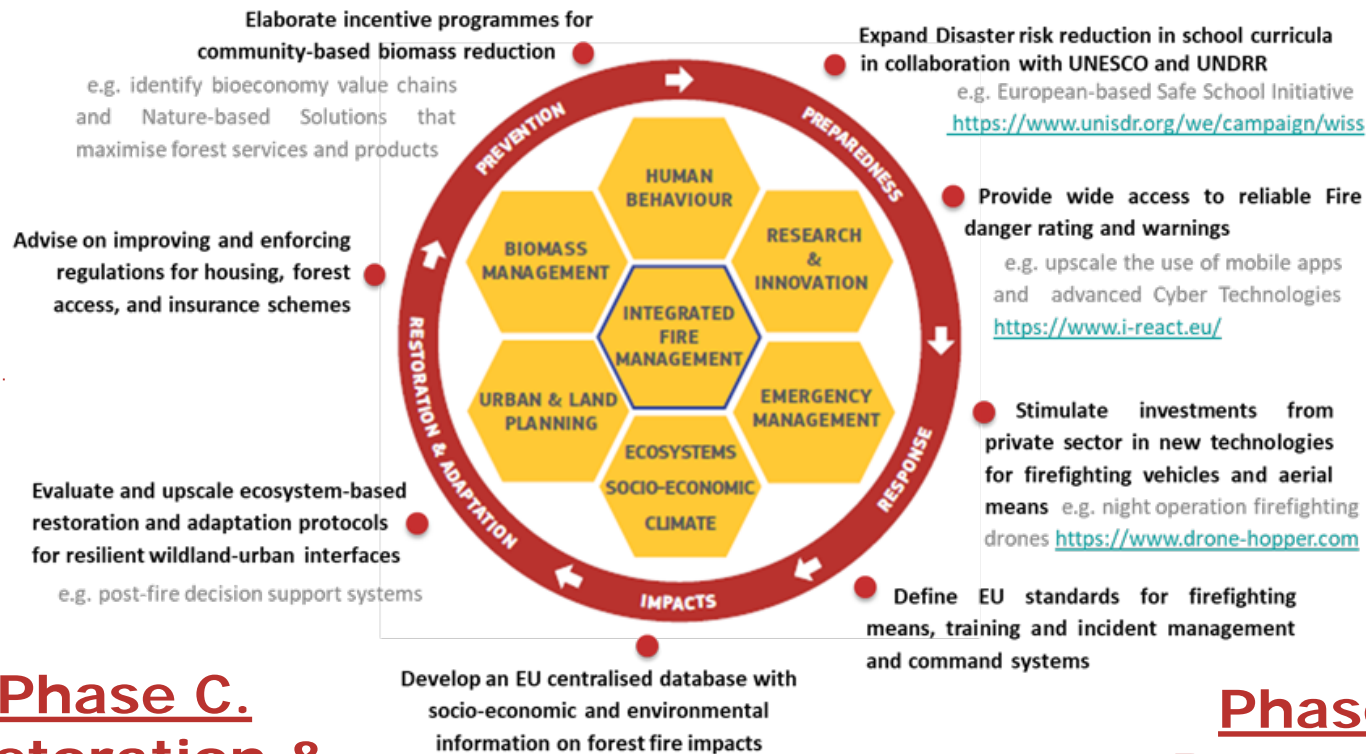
Elaborate incentive programmes for community-based biomass reduction

e.g. identify bioeconomy value chains and Nature-based Solutions that maximise forest services and products

Expand Disaster risk reduction in school curricula in collaboration with UNESCO and UNDRR

e.g. European-based Safe School Initiative https://www.unisdr.org/we/campaign/wiss

PREVENTION

PREPAREDNESS

HUMAN BEHAVIOUR

BIOMASS MANAGEMENT

RESEARCH & INNOVATION

INTEGRATED FIRE MANAGEMENT

URBAN & LAND PLANNING

EMERGENCY MANAGEMENT

ECOSYSTEMS

SOCIO-ECONOMIC

CLIMATE

Provide wide access to reliable Fire danger rating and warnings

e.g. upscale the use of mobile apps and advanced Cyber Technologies https://www.i-react.eu/

Advise on improving and enforcing regulations for housing, forest access, and insurance schemes

RESTORATION & ADAPTATION

RESPONSE

Stimulate investments from private sector in new technologies for firefighting vehicles and aerial means e.g. night operation firefighting drones https://www.drone-hopper.com

Evaluate and upscale ecosystem-based restoration and adaptation protocols for resilient wildland-urban interfaces

e.g. post-fire decision support systems

IMPACTS

Define EU standards for firefighting means, training and incident management and command systems

Develop an EU centralised database with socio-economic and environmental information on forest fire impacts

Phase C.

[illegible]toration &

Phas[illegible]